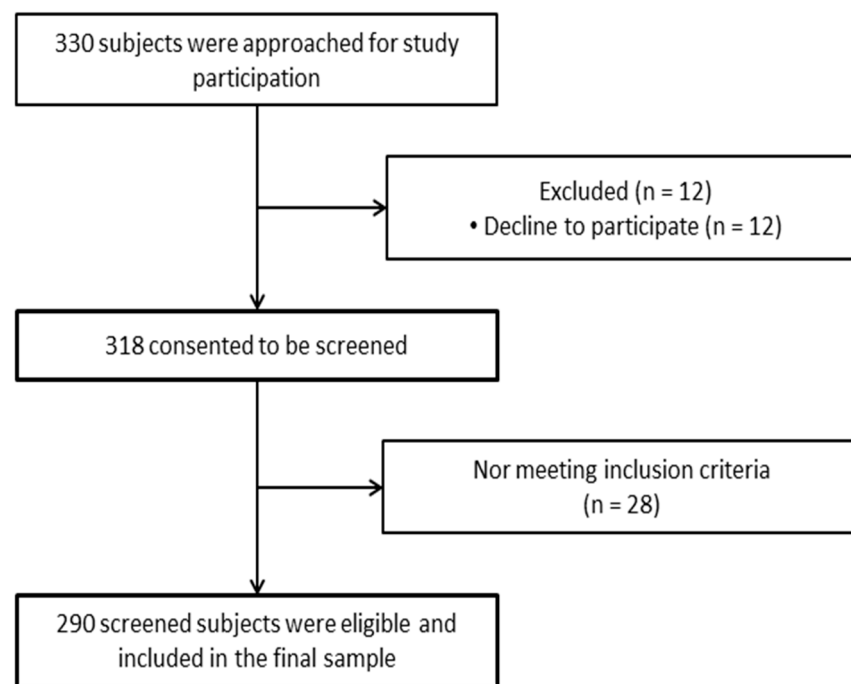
330 subjects were approached for study participation

Excluded (n = 12)
• Decline to participate (n = 12)

318 consented to be screened

Nor meeting inclusion criteria (n = 28)

290 screened subjects were eligible and included in the final sample